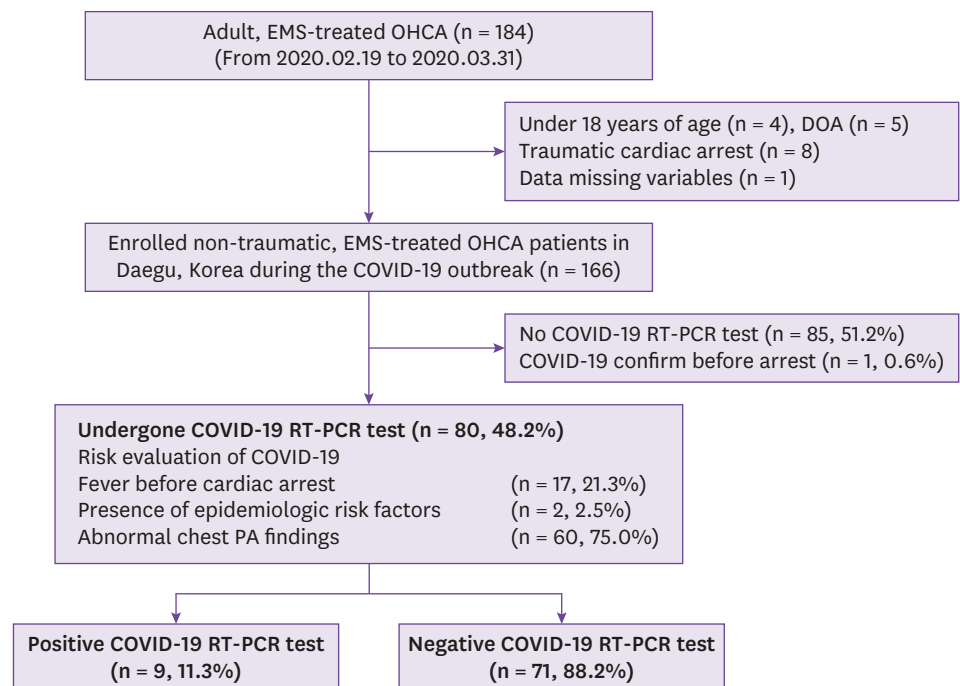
Adult, EMS-treated OHCA (n = 184)
(From 2020.02.19 to 2020.03.31)

Under 18 years of age (n = 4), DOA (n = 5)
Traumatic cardiac arrest (n = 8)
Data missing variables (n = 1)

Enrolled non-traumatic, EMS-treated OHCA patients in Daegu, Korea during the COVID-19 outbreak (n = 166)

No COVID-19 RT-PCR test (n = 85, 51.2%)
COVID-19 confirm before arrest (n = 1, 0.6%)

Undergone COVID-19 RT-PCR test (n = 80, 48.2%)
Risk evaluation of COVID-19
Fever before cardiac arrest (n = 17, 21.3%)
Presence of epidemiologic risk factors (n = 2, 2.5%)
Abnormal chest PA findings (n = 60, 75.0%)

Positive COVID-19 RT-PCR test
(n = 9, 11.3%)

Negative COVID-19 RT-PCR test
(n = 71, 88.2%)